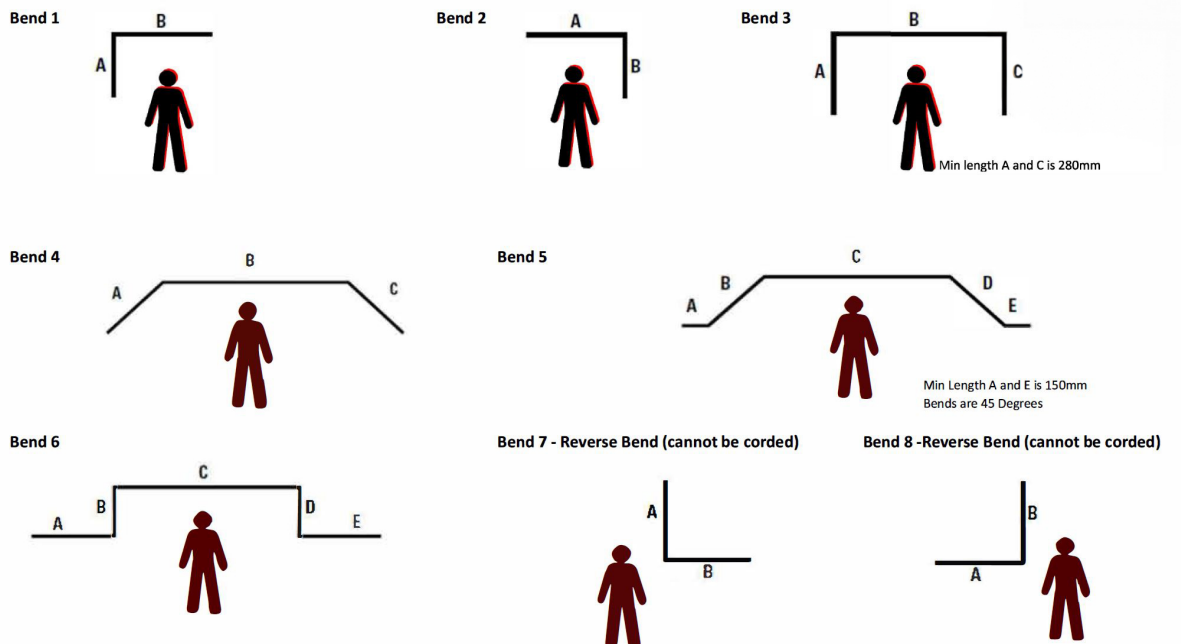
Bend 1

B

A

Bend 2

A

B

Bend 3

B

A

C

Min length A and C is 280mm

Bend 4

B

A

C

Bend 5

C

B

D

A

E

Min Length A and E is 150mm
Bends are 45 Degrees

Bend 6

C

B

D

A

E

Bend 7 - Reverse Bend (cannot be corded)

A

B

Bend 8 -Reverse Bend (cannot be corded)

B

A